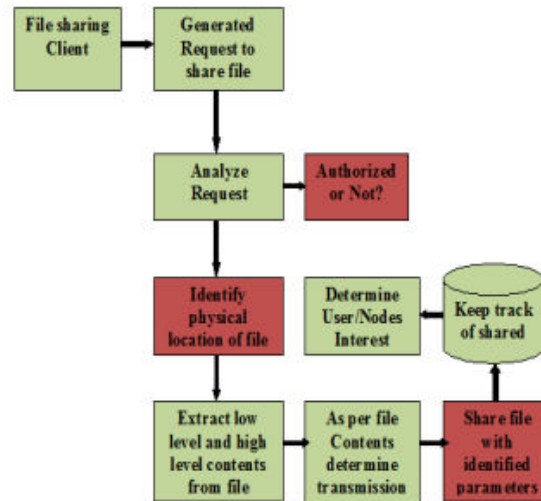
File sharing Client

Generated Request to share file

Analyze Request

Authorized or Not?

Identify physical location of file

Determine User/Nodes Interest

Keep track of shared

Extract low level and high level contents from file

As per file Contents determine transmission

Share file with identified parameters